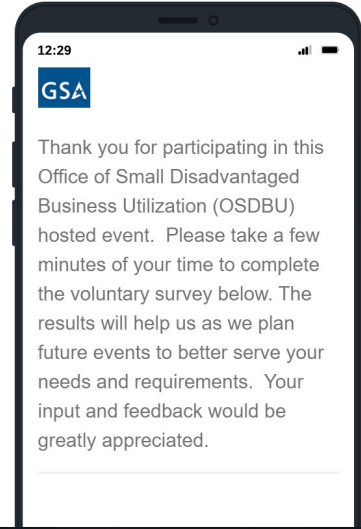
12:29

GSA

Thank you for participating in this Office of Small Disadvantaged Business Utilization (OSDBU) hosted event. Please take a few minutes of your time to complete the voluntary survey below. The results will help us as we plan future events to better serve your needs and requirements. Your input and feedback would be greatly appreciated.